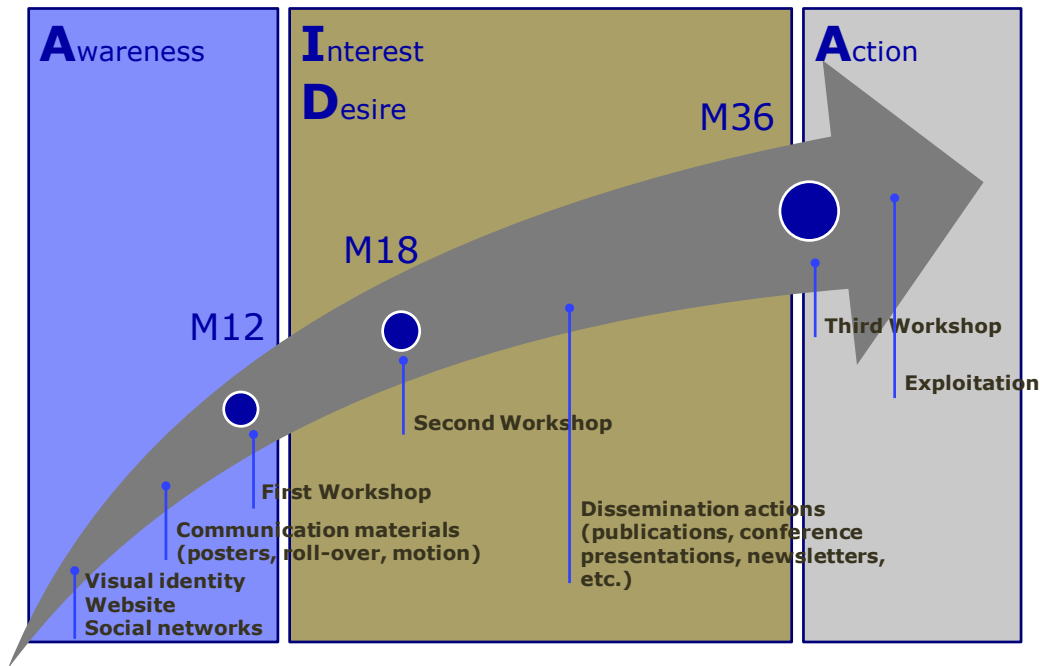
Awareness

Interest
Desire

Action

M36

M18

M12

Third Workshop

Exploitation

Second Workshop

First Workshop

Communication materials (posters, roll-over, motion)

Dissemination actions (publications, conference presentations, newsletters, etc.)

Visual identity
Website
Social networks